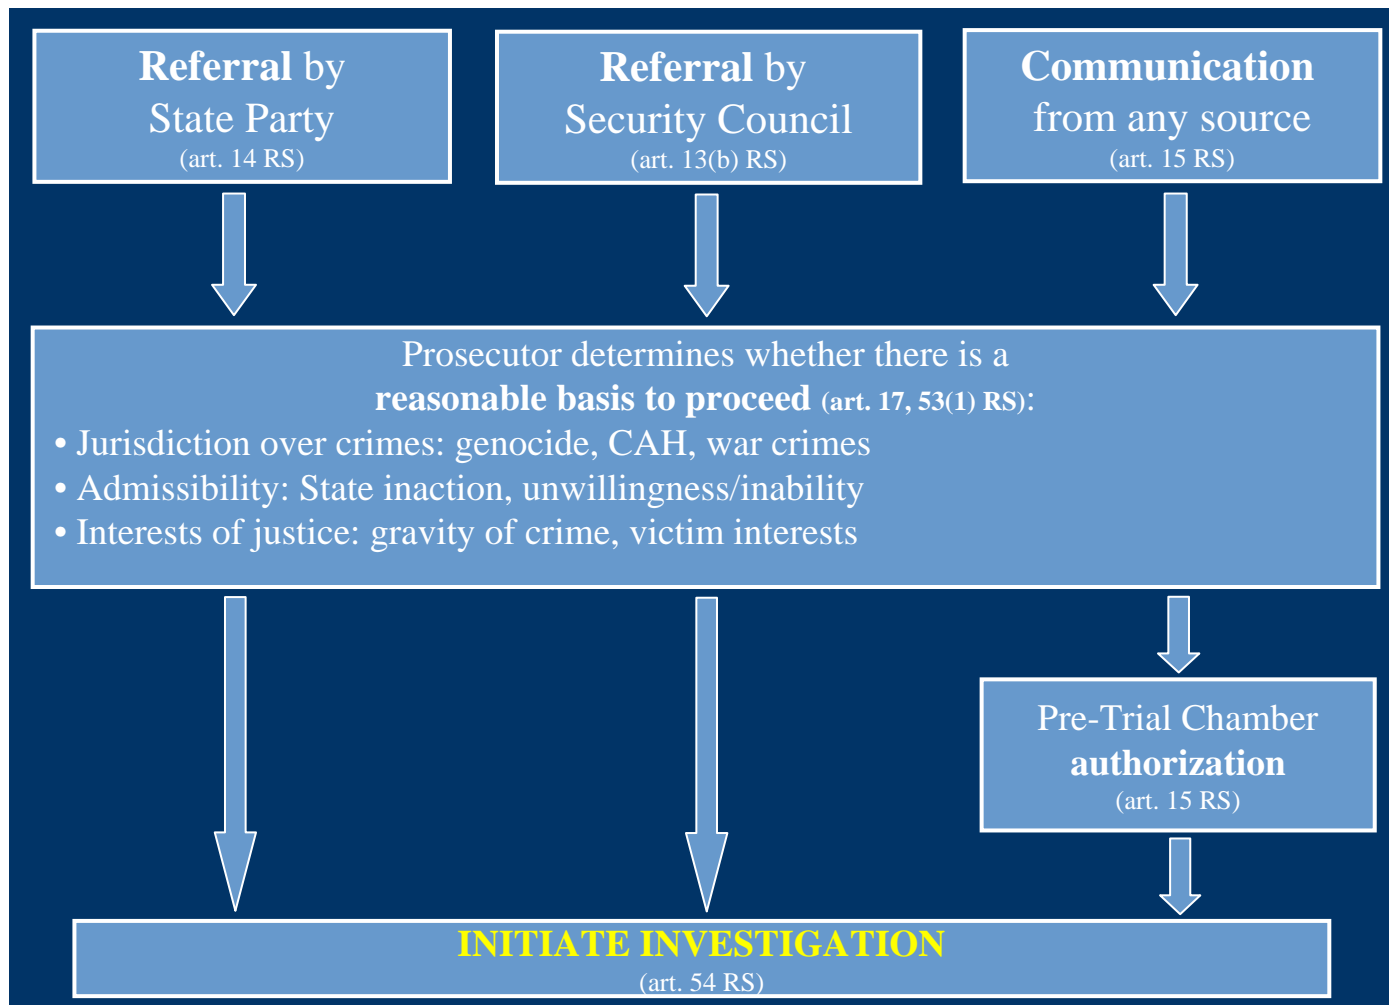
**Referral** by
State Party
(art. 14 RS)

**Referral** by
Security Council
(art. 13(b) RS)

**Communication**
from any source
(art. 15 RS)

Prosecutor determines whether there is a
**reasonable basis to proceed** **(art. 17, 53(1) RS)**:
• Jurisdiction over crimes: genocide, CAH, war crimes
• Admissibility: State inaction, unwillingness/inability
• Interests of justice: gravity of crime, victim interests

Pre-Trial Chamber
**authorization**
(art. 15 RS)

**INITIATE INVESTIGATION**
(art. 54 RS)